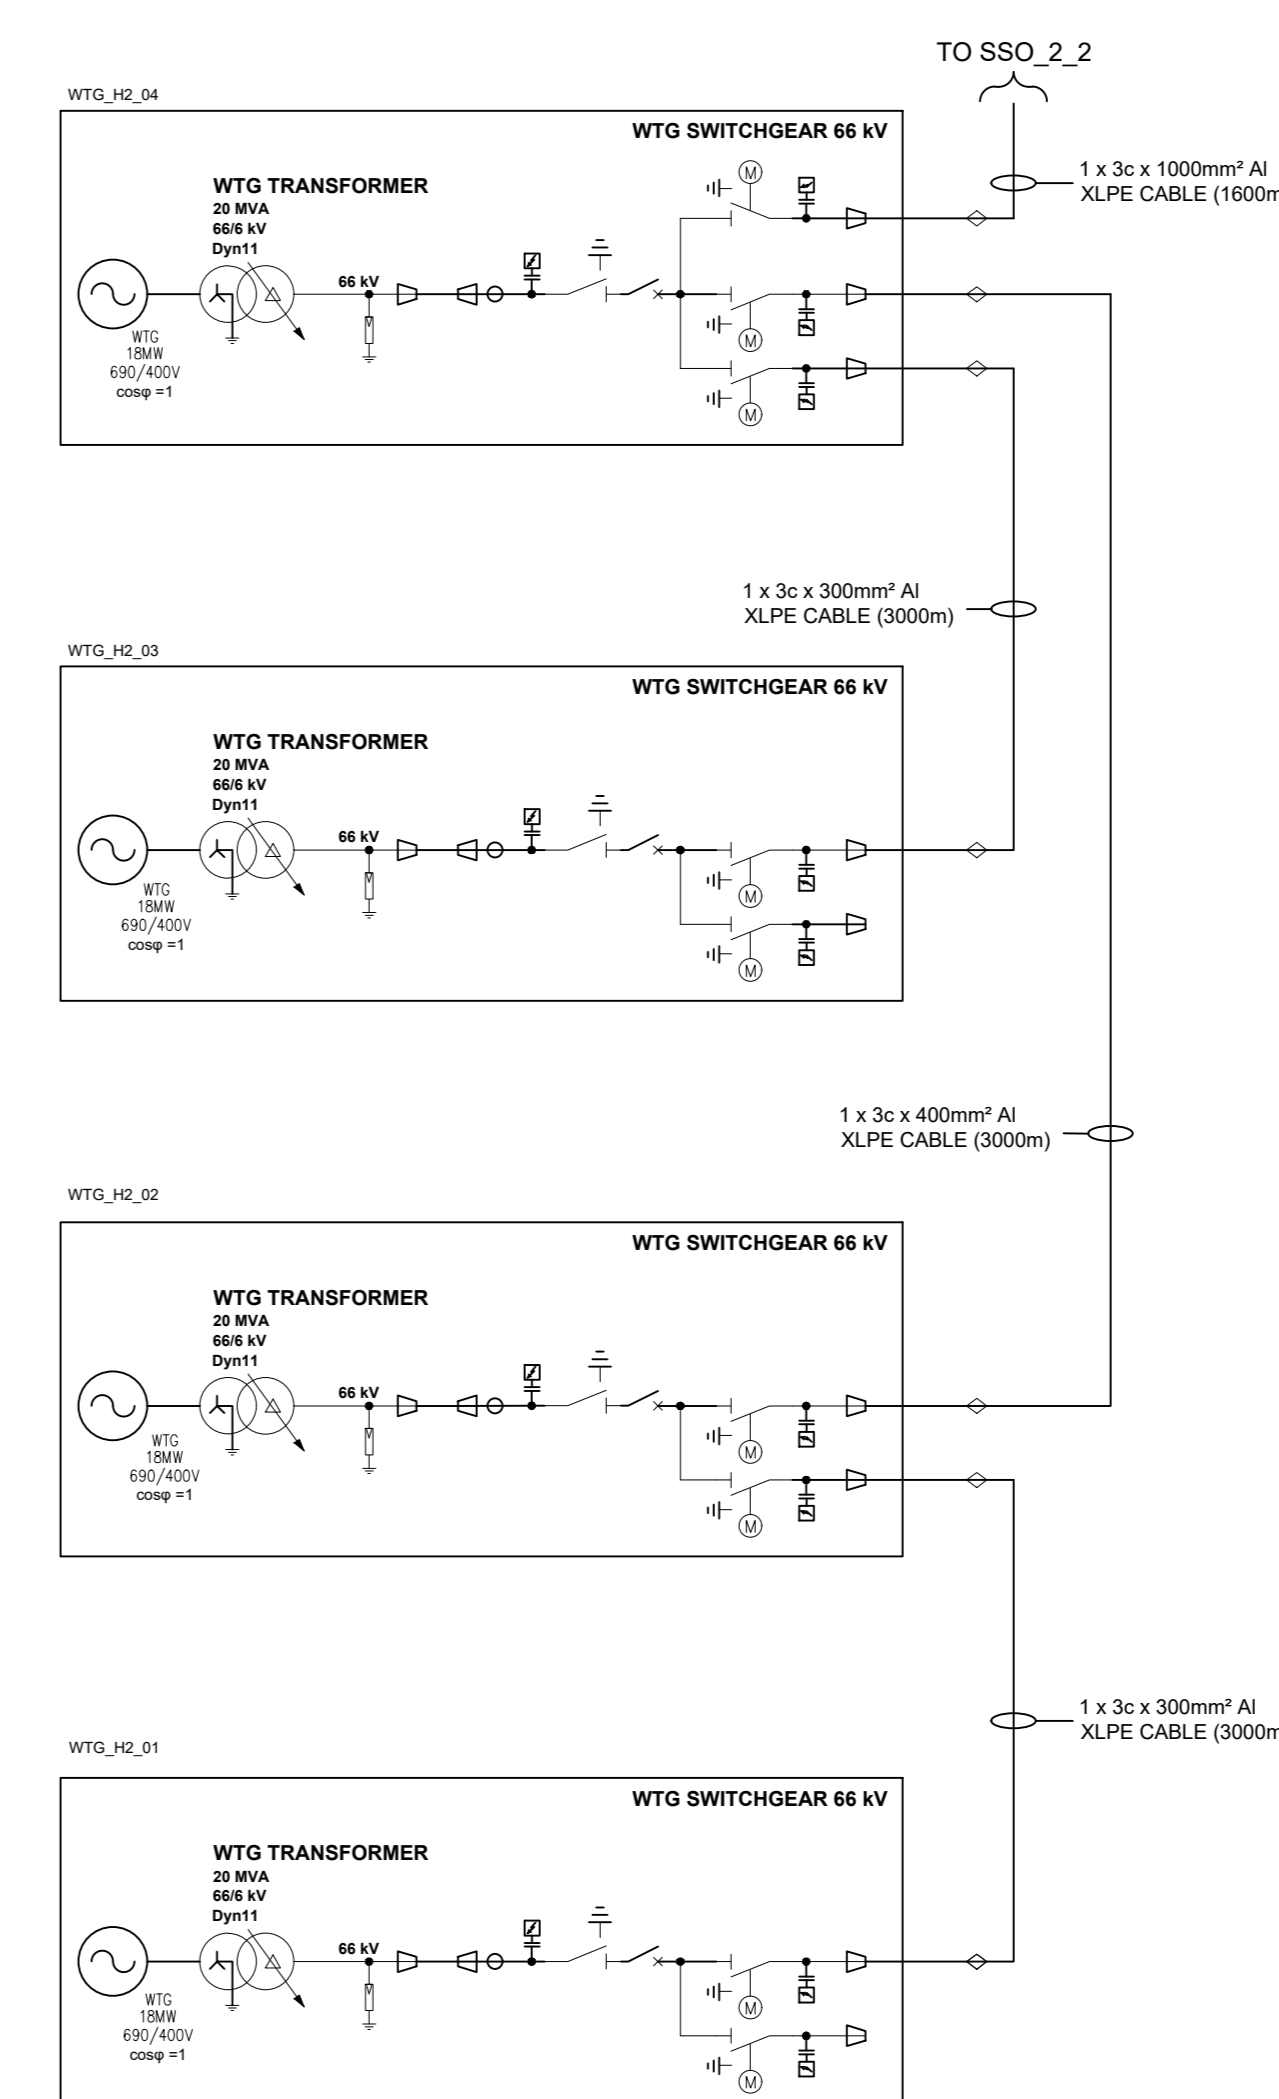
TO SSO_2_2

WTG_H2_04

WTG SWITCHGEAR 66 kV

1 x 3c x 1000mm² Al
XLPE CABLE (1600m

WTG TRANSFORMER
20 MVA
66/6 kV
Dyn11

66 kV

WTG
18MW
690/400V
cosφ =1

1 x 3c x 300mm² Al
XLPE CABLE (3000m)

WTG_H2_03

WTG SWITCHGEAR 66 kV

WTG TRANSFORMER
20 MVA
66/6 kV
Dyn11

66 kV

WTG
18MW
690/400V
cosφ =1

1 x 3c x 400mm² Al
XLPE CABLE (3000m)

WTG_H2_02

WTG SWITCHGEAR 66 kV

WTG TRANSFORMER
20 MVA
66/6 kV
Dyn11

66 kV

WTG
18MW
690/400V
cosφ =1

1 x 3c x 300mm² Al
XLPE CABLE (3000m

WTG_H2_01

WTG SWITCHGEAR 66 kV

WTG TRANSFORMER
20 MVA
66/6 kV
Dyn11

66 kV

WTG
18MW
690/400V
cosφ =1